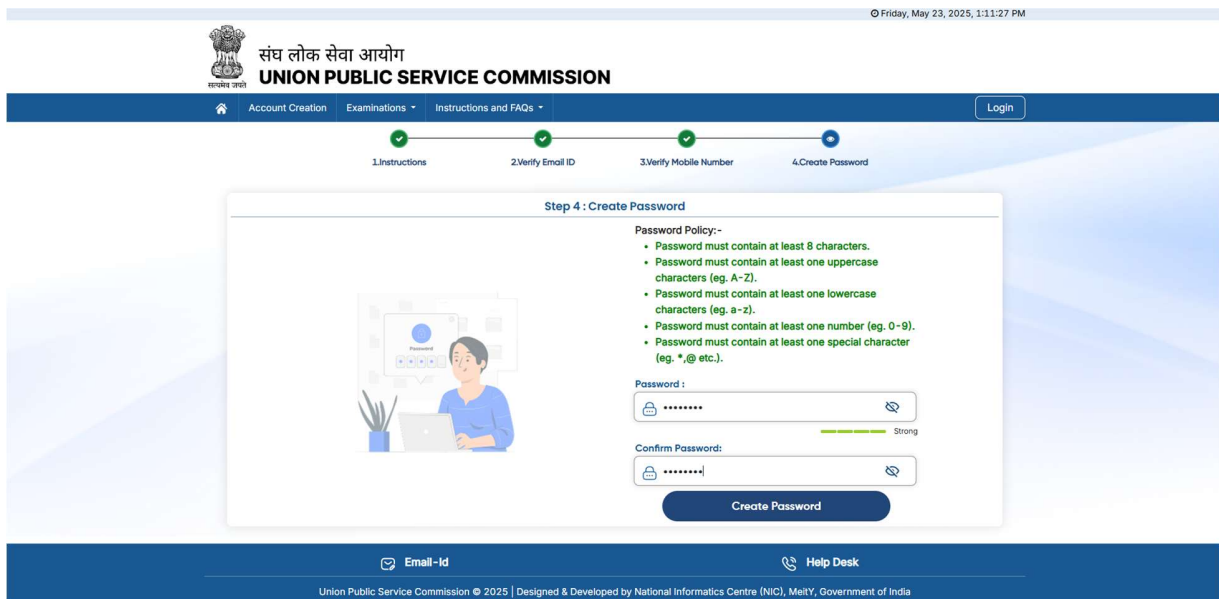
Friday, May 23, 2025, 1:11:27 PM

सत्यमेव जयते

संघ लोक सेवा आयोग
UNION PUBLIC SERVICE COMMISSION

Account Creation Examinations Instructions and FAQs Login

1.Instructions 2.Verify Email ID 3.Verify Mobile Number 4.Create Password

Step 4 : Create Password

Password

Password Policy:-
- Password must contain at least 8 characters.
- Password must contain at least one uppercase characters (eg. A-Z).
- Password must contain at least one lowercase characters (eg. a-z).
- Password must contain at least one number (eg. 0-9).
- Password must contain at least one special character (eg. *,@ etc.).

Password :
••••••••
Strong

Confirm Password:
••••••••

Create Password

Email-Id Help Desk

Union Public Service Commission © 2025 | Designed & Developed by National Informatics Centre (NIC), MeitY, Government of India